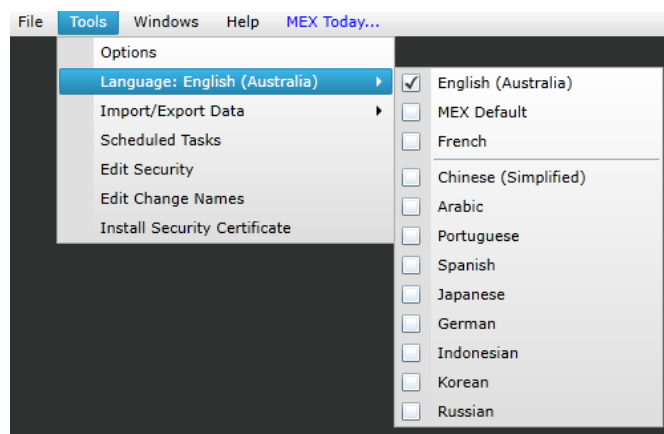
File Tools Windows Help MEX Today...

Options
Language: English (Australia)
Import/Export Data
Scheduled Tasks
Edit Security
Edit Change Names
Install Security Certificate

English (Australia)
MEX Default
French
Chinese (Simplified)
Arabic
Portuguese
Spanish
Japanese
German
Indonesian
Korean
Russian